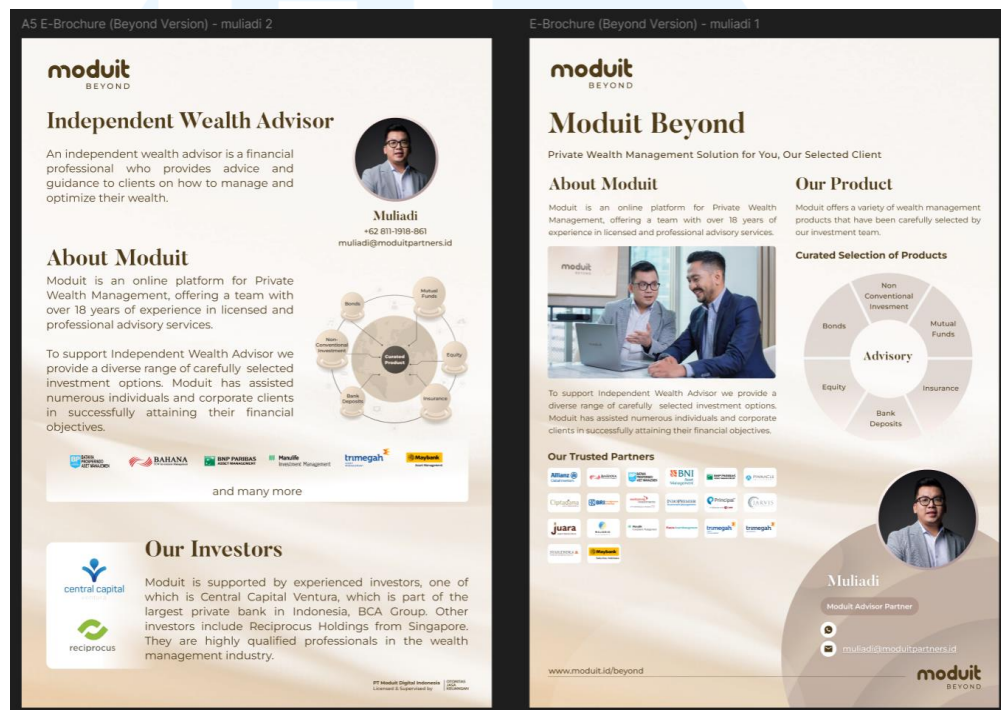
A5 E-Brochure (Beyond Version) - muliadi 2

moduit
BEYOND

Independent Wealth Advisor

An independent wealth advisor is a financial professional who provides advice and guidance to clients on how to manage and optimize their wealth.

Muliadi
+62 811-1918-861
muliadi@moduitpartners.id

About Moduit

Moduit is an online platform for Private Wealth Management, offering a team with over 18 years of experience in licensed and professional advisory services.

To support Independent Wealth Advisor we provide a diverse range of carefully selected investment options. Moduit has assisted numerous individuals and corporate clients in successfully attaining their financial objectives.

Bonds
Mutual Funds
Non Conventional Investment
Curated Product
Equity
Bank Deposits
Insurance

BAHANA
BNP PARIBAS
Manulife Investment Management
trimegah
Maybank

and many more

Our Investors

central capital
reciprocus

Moduit is supported by experienced investors, one of which is Central Capital Ventura, which is part of the largest private bank in Indonesia, BCA Group. Other investors include Reciprocus Holdings from Singapore. They are highly qualified professionals in the wealth management industry.

PT Moduit Digital Indonesia
Licensed & Supervised by

E-Brochure (Beyond Version) - muliadi 1

moduit
BEYOND

Moduit Beyond

Private Wealth Management Solution for You, Our Selected Client

About Moduit

Moduit is an online platform for Private Wealth Management, offering a team with over 18 years of experience in licensed and professional advisory services.

To support Independent Wealth Advisor we provide a diverse range of carefully selected investment options. Moduit has assisted numerous individuals and corporate clients in successfully attaining their financial objectives.

Our Product

Moduit offers a variety of wealth management products that have been carefully selected by our investment team.

Curated Selection of Products

Non Conventional Invesment
Mutual Funds
Bonds
Advisory
Equity
Insurance
Bank Deposits

Our Trusted Partners

Allianz
BNI
Principal
juara
trimegah
trimegah
Maybank

Muliadi
Moduit Advisor Partner
muliadi@moduitpartners.id

www.moduit.id/beyond

moduit
BEYOND